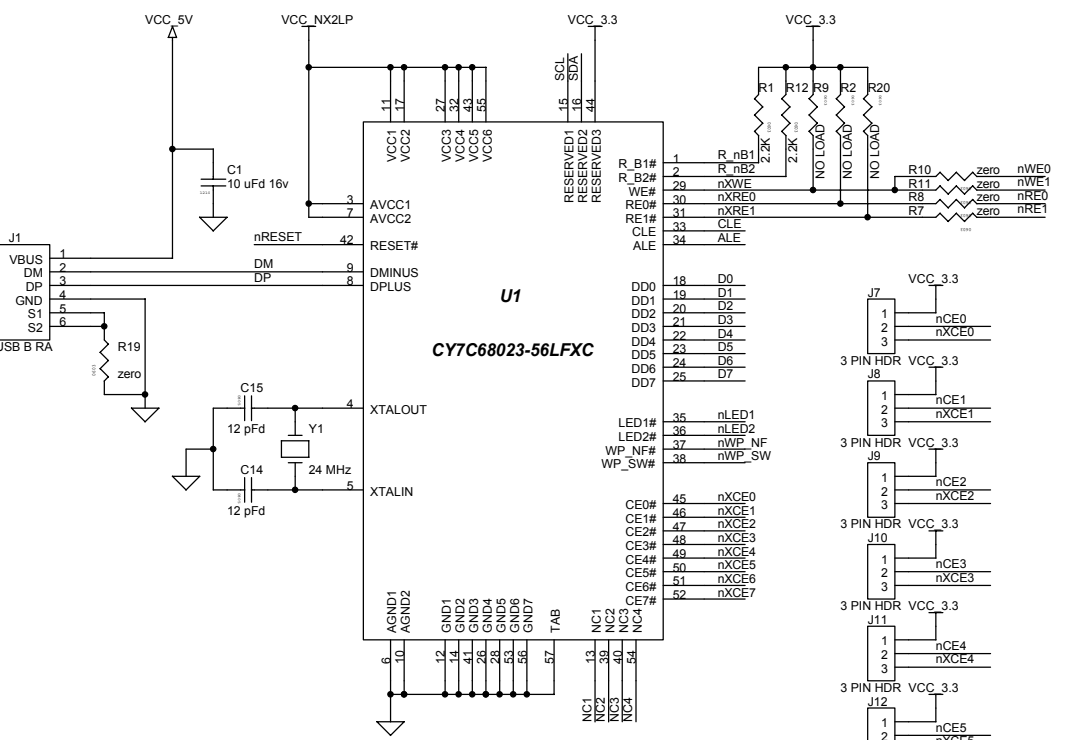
VCC_5V
VCC_NX2LP
VCC_3.3
VCC_3.3

C1
10 uFd 16v

11 17
VCC1 VCC2
27 32 43 55
VCC3 VCC4 VCC5 VCC6
SCL SDA
15 16 44
RESERVED1 RESERVED2 RESERVED3

R1 R12 R9 R2 R20
2.2K 2.2K NO LOAD NO LOAD NO LOAD

R_B1# 1 R_nB1
R_B2# 2 R_nB2
WE# 29 nXWE
RE0# 30 nXRE0
RE1# 31 nXRE1
CLE 33 CLE
ALE 34 ALE

R10 zero nWE0
R11 zero nWE1
R8 zero nRE0
R7 zero nRE1

3 AVCC1
7 AVCC2
nRESET 42 RESET#

J1
VBUS 1
DM 2
DP 3
GND 4
S1 5
S2 6
USB B RA

DM 9 DMINUS
DP 8 DPLUS

U1
CY7C68023-56LFXC

R19
zero

C15
12 pFd
Y1
24 MHz
C14
12 pFd
4 XTALOUT
5 XTALIN

DD0 18 D0
DD1 19 D1
DD2 20 D2
DD3 21 D3
DD4 22 D4
DD5 23 D5
DD6 24 D6
DD7 25 D7

LED1# 35 nLED1
LED2# 36 nLED2
WP_NF# 37 nWP_NF
WP_SW# 38 nWP_SW

CE0# 45 nXCE0
CE1# 46 nXCE1
CE2# 47 nXCE2
CE3# 48 nXCE3
CE4# 49 nXCE4
CE5# 50 nXCE5
CE6# 51 nXCE6
CE7# 52 nXCE7

AGND1 AGND2
6 10
GND1 GND2 GND3 GND4 GND5 GND6 GND7
12 14 41 26 28 53 56
TAB
57
NC1 NC2 NC3 NC4
13 39 40 54
NC1 NC2 NC3 NC4

VCC_3.3
J7
1 nCE0
2 nXCE0
3
3 PIN HDR VCC_3.3
J8
1 nCE1
2 nXCE1
3
3 PIN HDR VCC_3.3
J9
1 nCE2
2 nXCE2
3
3 PIN HDR VCC_3.3
J10
1 nCE3
2 nXCE3
3
3 PIN HDR VCC_3.3
J11
1 nCE4
2 nXCE4
3
3 PIN HDR VCC_3.3
J12
1 nCE5
2 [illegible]